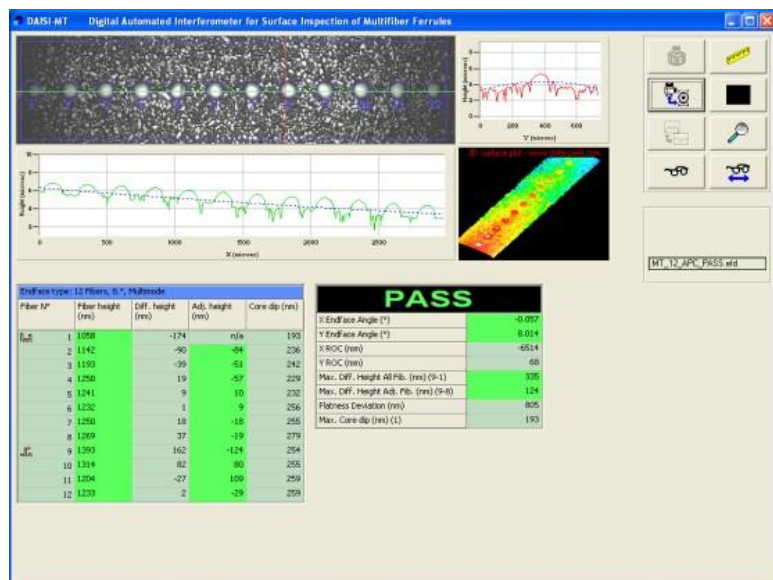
DAISI-MT Digital Automated Interferometer for Surface Inspection of Multifiber Ferrules

Height (microns)
0 200 400 600
Y (microns)

Height (microns)
0 500 1000 1500 2000 2500
X (microns)

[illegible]

MT_12_APC_PASS.xfd

Endface type: 12 Fibers, 8 °, Multimode

| Fiber N° | Fiber height (nm) | Diff. height (nm) | Adj. height (nm) | Core dip (nm) |
|---|---|---|---|---|
| 1 | 1058 | -174 | n/a | 193 |
| 2 | 1142 | -90 | -84 | 236 |
| 3 | 1193 | -39 | -51 | 242 |
| 4 | 1250 | 19 | -57 | 229 |
| 5 | 1241 | 9 | 10 | 232 |
| 6 | 1232 | 1 | 9 | 256 |
| 7 | 1250 | 18 | -18 | 255 |
| 8 | 1269 | 37 | -19 | 279 |
| 9 | 1393 | 162 | -124 | 254 |
| 10 | 1314 | 82 | 80 | 255 |
| 11 | 1204 | -27 | 109 | 259 |
| 12 | 1233 | 2 | -29 | 259 |

PASS

| | |
|---|---|
| X Endface Angle (°) | -0.057 |
| Y Endface Angle (°) | 8.014 |
| X ROC (mm) | -6514 |
| Y ROC (mm) | 68 |
| Max. Diff. Height All Fib. (nm) (9-1) | 335 |
| Max. Diff. Height Adj. Fib. (nm) (9-8) | 124 |
| Flatness Deviation (nm) | 805 |
| Max. Core dip (nm) (1) | 193 |